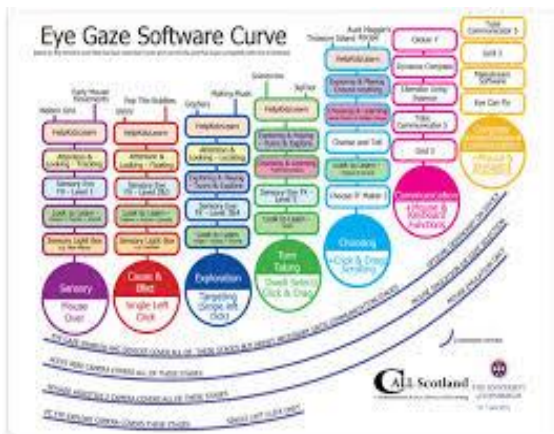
Eye Gaze Software Curve

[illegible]

Early Mouse Movements
Hidden Sea
FieldAboutem
Attention & Looking - Tracking
Sensory Eye FX - Level 1
Look to Learn
Sensory Light Box
Sensory
Mouse Over

Pop The Bubbles
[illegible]
FieldAboutem
Attention & Looking - Tracking
Sensory Eye FX - Level 2
Look to Learn
Sensory Light Box
Cause & Effect
Single Left Click

Gryphers
FieldAboutem
Attention & Looking - Locating
Exploring & Playing - Turns & Explore
Sensory Eye FX - Level 3
Look to Learn
Exploration
Targeting (Simple Left Click)

Making Music
Grimmacrew
FieldAboutem
Exploring & Playing - Turns & Explore
Sensory Eye FX - Level 3
Look to Learn
Turn Taking
Dwell Select Click & Drag

Treasure Island Pirate
SeThat
FieldAboutem
Exploring & Playing - Choice making
Choosing & Learning
Choose and Tell
Look to Learn
Choose IT Maker 3
Choosing
Click & Drag Scrolling

Aunt Maggie's Recipe
Clicker 7
Dynavox Compass
Chameleon
Tobii Communicator 5
Grid 3
Communication
Whole & Keyboard Functions

Tobii Communicator 5
Grid 3
Mainstream Software
Eye Can Fly
Computer Access
Mouse & Keyboard

CALL Scotland
THE UNIVERSITY of EDINBURGH